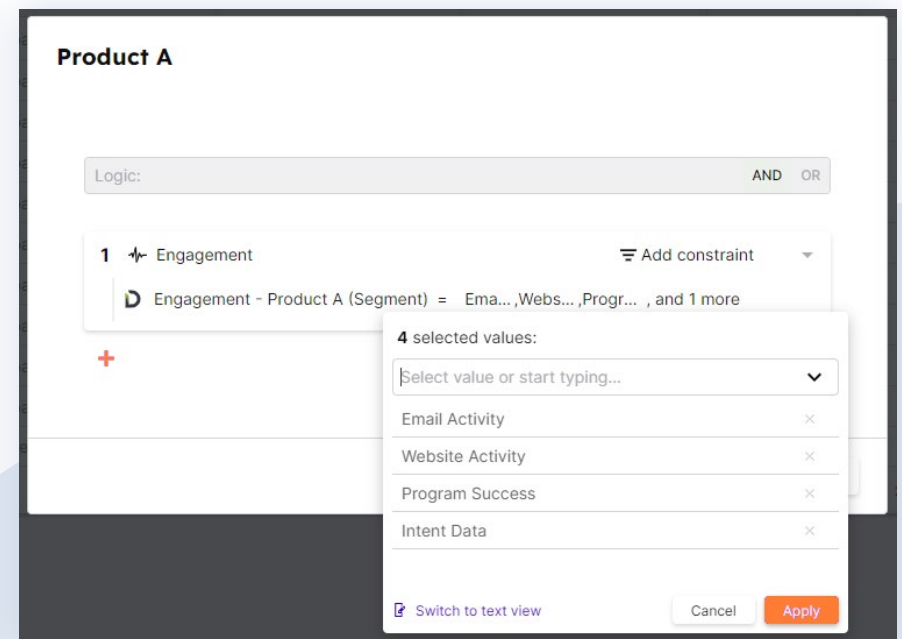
Product A

Logic:

AND OR

1 Engagement

Add constraint

Engagement - Product A (Segment) = Ema... ,Webs... ,Progr... , and 1 more

+

4 selected values:

Select value or start typing...

Email Activity

Website Activity

Program Success

Intent Data

Switch to text view

Cancel

Apply